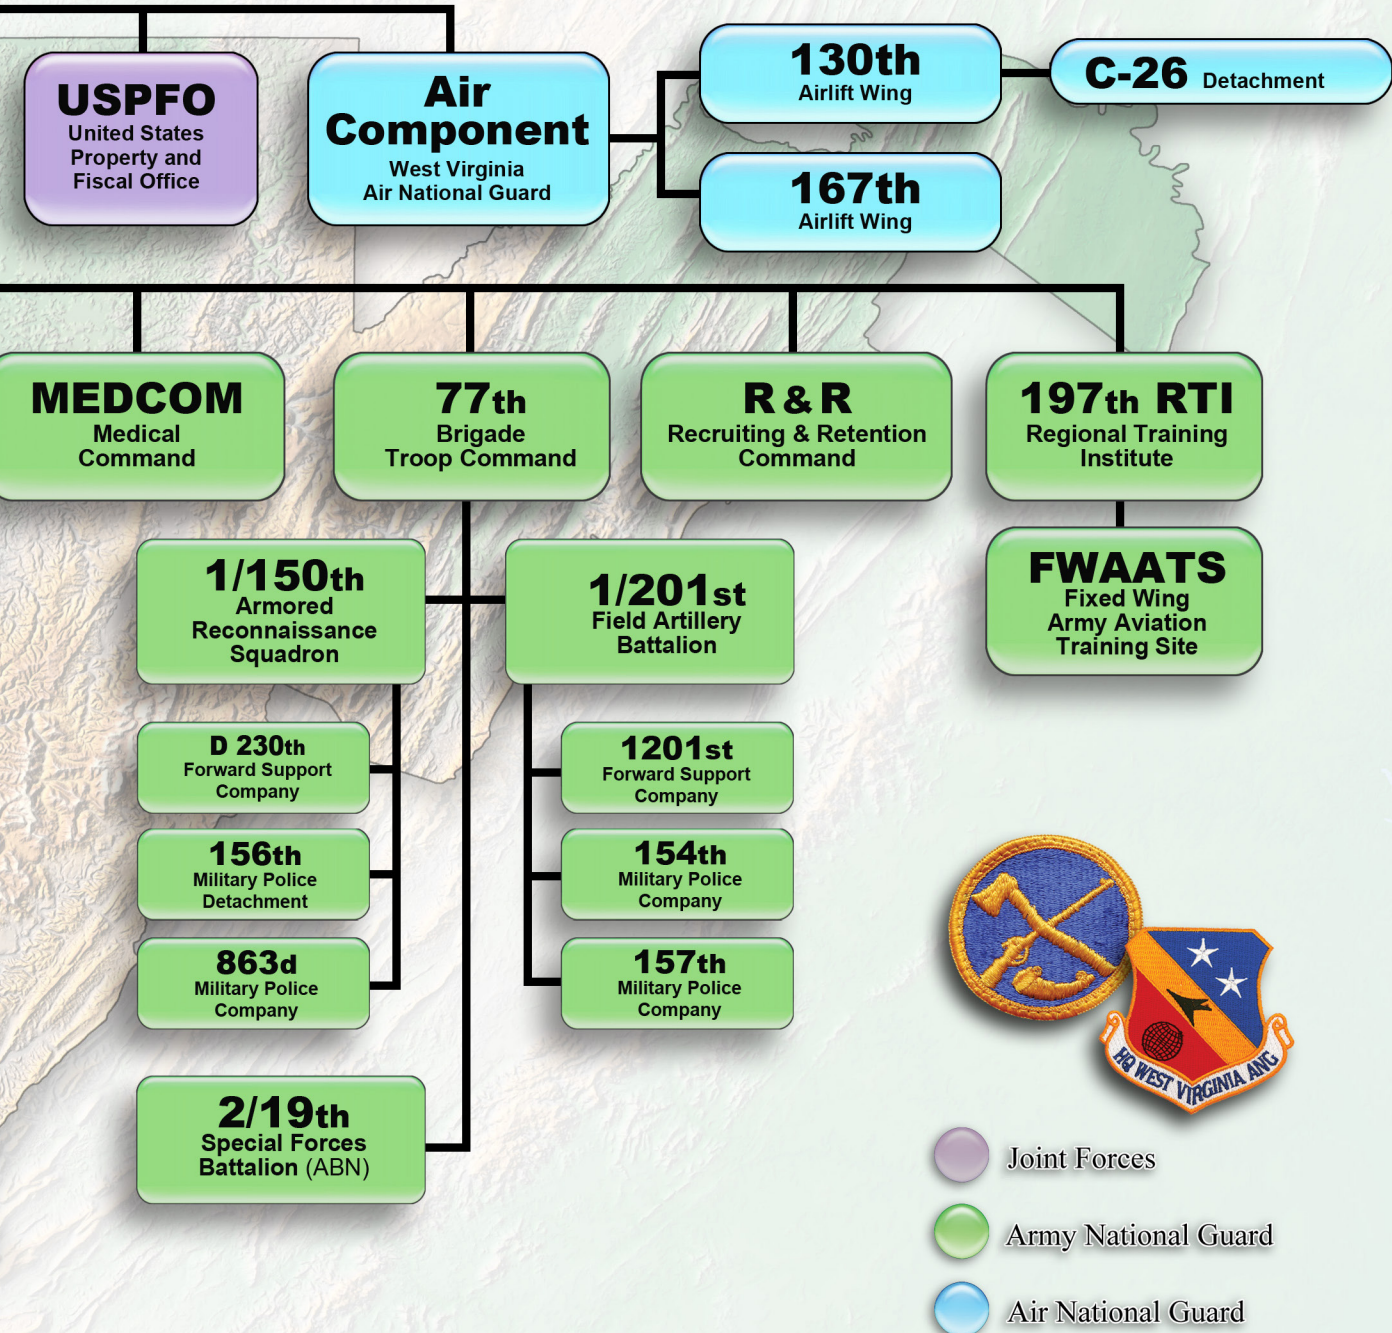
USPFO
United States Property and Fiscal Office

Air Component
West Virginia Air National Guard

130th
Airlift Wing

C-26 Detachment

167th
Airlift Wing

MEDCOM
Medical Command

77th
Brigade Troop Command

R & R
Recruiting & Retention Command

197th RTI
Regional Training Institute

1/150th
Armored Reconnaissance Squadron

1/201st
Field Artillery Battalion

FWAATS
Fixed Wing Army Aviation Training Site

D 230th
Forward Support Company

1201st
Forward Support Company

156th
Military Police Detachment

154th
Military Police Company

863d
Military Police Company

157th
Military Police Company

2/19th
Special Forces Battalion (ABN)

HQ WEST VIRGINIA ANG

Joint Forces

Army National Guard

Air National Guard